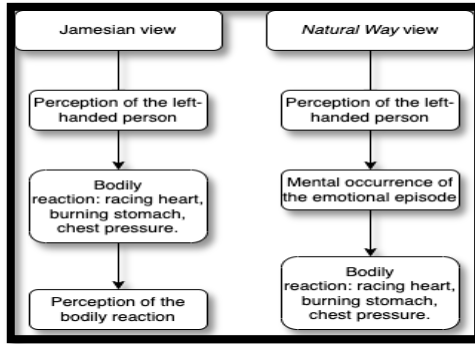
Jamesian view

Perception of the left-handed person

Bodily reaction: racing heart, burning stomach, chest pressure.

Perception of the bodily reaction

*Natural Way* view

Perception of the left-handed person

Mental occurrence of the emotional episode

Bodily reaction: racing heart, burning stomach, chest pressure.